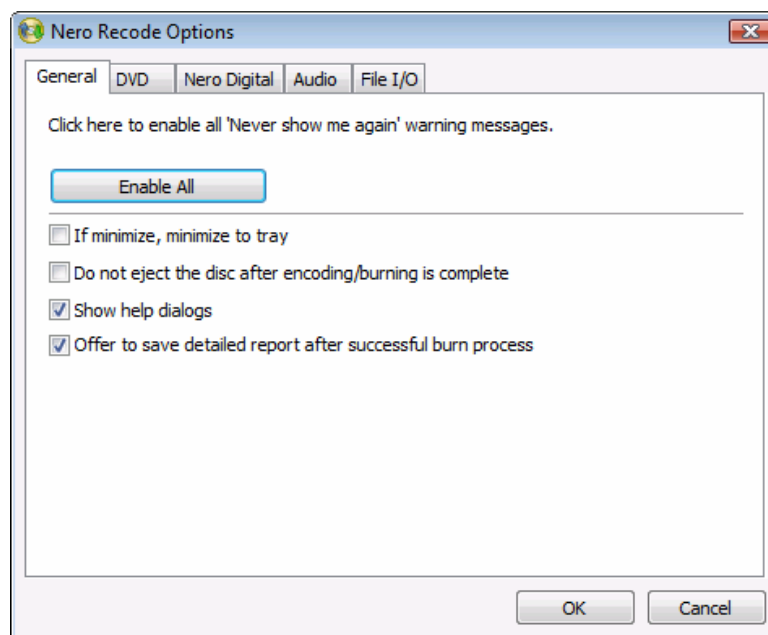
Nero Recode Options

General | DVD | Nero Digital | Audio | File I/O

Click here to enable all 'Never show me again' warning messages.

Enable All

If minimize, minimize to tray

Do not eject the disc after encoding/burning is complete

Show help dialogs

Offer to save detailed report after successful burn process

OK

Cancel